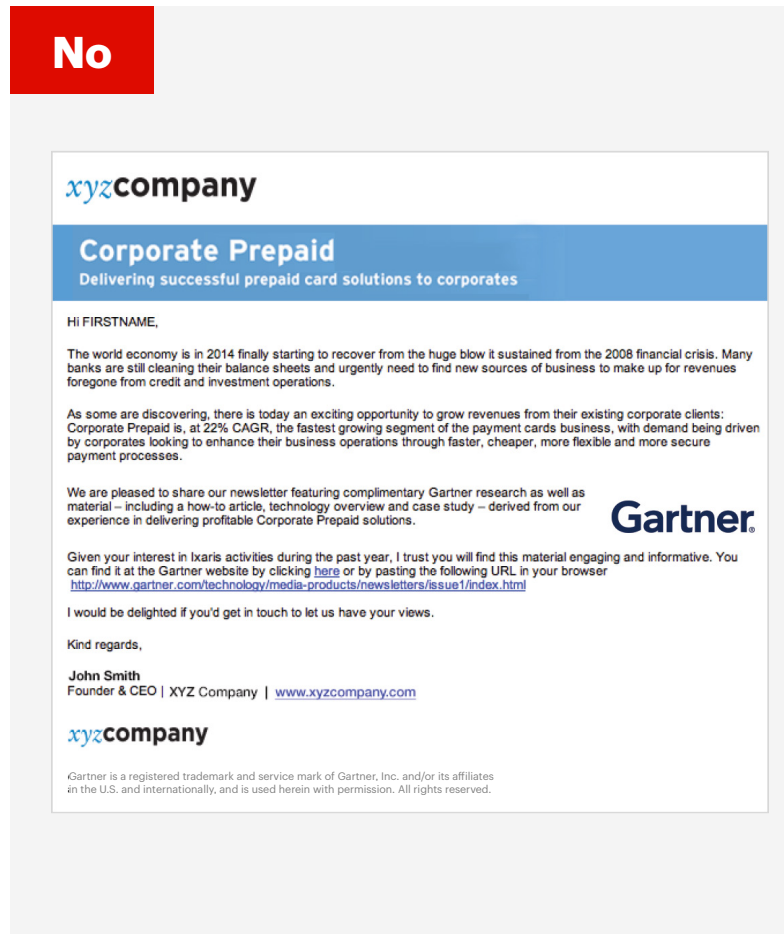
No

xyzcompany

Corporate Prepaid
Delivering successful prepaid card solutions to corporates

Hi FIRSTNAME,

The world economy is in 2014 finally starting to recover from the huge blow it sustained from the 2008 financial crisis. Many banks are still cleaning their balance sheets and urgently need to find new sources of business to make up for revenues foregone from credit and investment operations.

As some are discovering, there is today an exciting opportunity to grow revenues from their existing corporate clients: Corporate Prepaid is, at 22% CAGR, the fastest growing segment of the payment cards business, with demand being driven by corporates looking to enhance their business operations through faster, cheaper, more flexible and more secure payment processes.

We are pleased to share our newsletter featuring complimentary Gartner research as well as material – including a how-to article, technology overview and case study – derived from our experience in delivering profitable Corporate Prepaid solutions.

Gartner.

Given your interest in Ixaris activities during the past year, I trust you will find this material engaging and informative. You can find it at the Gartner website by clicking here or by pasting the following URL in your browser http://www.gartner.com/technology/media-products/newsletters/issue1/index.html

I would be delighted if you'd get in touch to let us have your views.

Kind regards,

John Smith
Founder & CEO | XYZ Company | www.xyzcompany.com

xyzcompany

Gartner is a registered trademark and service mark of Gartner, Inc. and/or its affiliates in the U.S. and internationally, and is used herein with permission. All rights reserved.